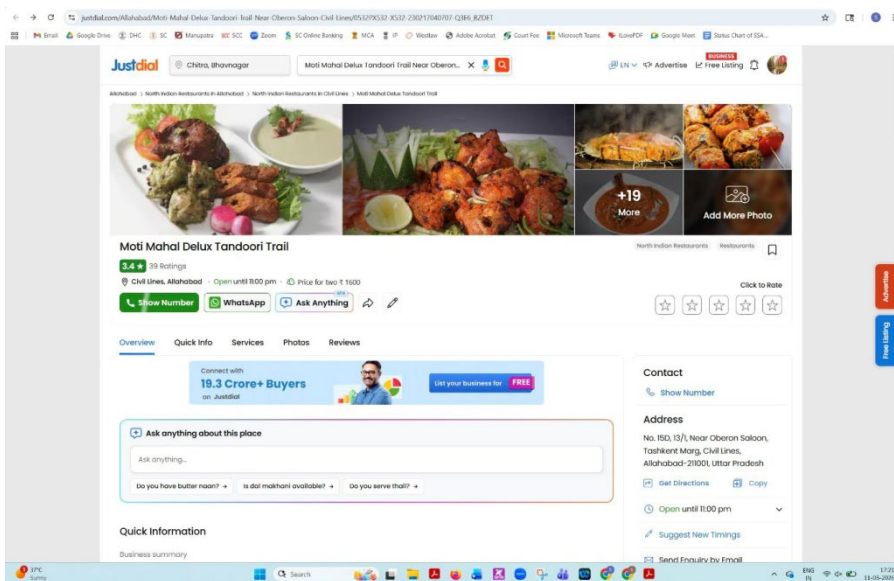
justdial.com/Allahabad/Moti-Mahal-Delux-Tandoori-Trail-Near-Oberon-Saloon-Civil-Lines/0532PX532-X532-230217040707-Q1B6_BZDET

Gmail Google Drive DHC SC Manupatra SCC Zoom SC Online Banking MCA IP Westlaw Adobe Acrobat Court Fee Microsoft Teams ILovePDF Google Meet Status Chart of SSA...

Justdial Chitra, Bhavnagar Moti Mahal Delux Tandoori Trail Near Oberon... EN Advertise BUSINESS Free Listing

Allahabad > North Indian Restaurants in Allahabad > North Indian Restaurants in Civil Lines > Moti Mahal Delux Tandoori Trail

+19 More

Add More Photo

Moti Mahal Delux Tandoori Trail

North Indian Restaurants Restaurants

3.4 ★ 39 Ratings

Civil Lines, Allahabad · Open until 11:00 pm · Price for two ₹ 1600

Click to Rate

Show Number WhatsApp Ask Anything

Advertise

Free Listing

Overview Quick Info Services Photos Reviews

Connect with 19.3 Crore+ Buyers on Justdial

List your business for FREE

Contact

Show Number

Address

No. 15D, 13/1, Near Oberon Saloon, Tashkent Marg, Civil Lines, Allahabad-211001, Uttar Pradesh

Get Directions Copy

Open until 11:00 pm

Suggest New Timings

Send Enquiry by Email

Ask anything about this place

Ask anything...

Do you have butter naan? → Is dal makhani available? → Do you serve thali? →

Quick Information

Business summary

31°C Sunny

Search

ENG IN 17:2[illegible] 31-05-20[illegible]